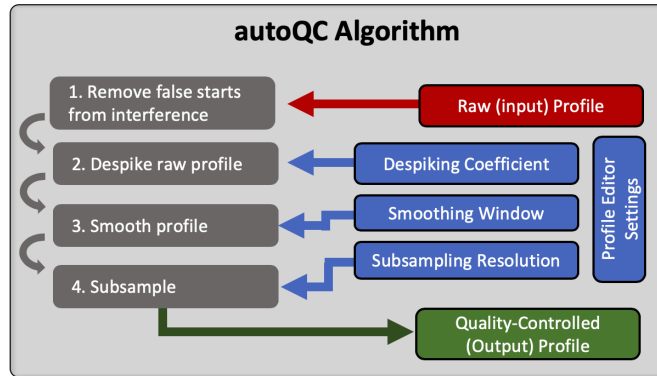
autoQC Algorithm

1. Remove false starts from interference

Raw (input) Profile

2. Despike raw profile

Despiking Coefficient

3. Smooth profile

Smoothing Window

4. Subsample

Subsampling Resolution

Profile Editor Settings

Quality-Controlled (Output) Profile